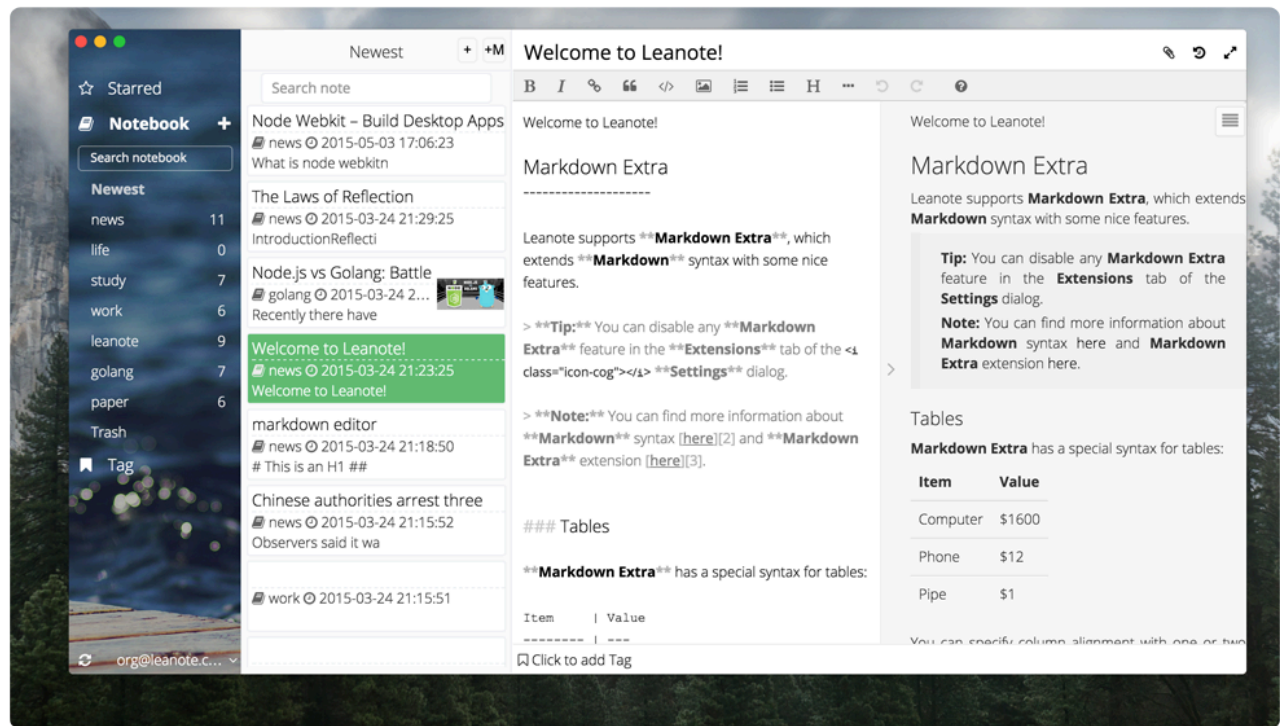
Starred
Notebook +
Search notebook
Newest
news 11
life 0
study 7
work 6
leanote 9
golang 7
paper 6
Trash
Tag
org@leanote.c...

Newest + +M
Search note
Node Webkit – Build Desktop Apps
news 2015-05-03 17:06:23
What is node webkitn
The Laws of Reflection
news 2015-03-24 21:29:25
IntroductionReflecti
Node.js vs Golang: Battle
golang 2015-03-24 2...
Recently there have
Welcome to Leanote!
news 2015-03-24 21:23:25
Welcome to Leanote!
markdown editor
news 2015-03-24 21:18:50
# This is an H1 ##
Chinese authorities arrest three
news 2015-03-24 21:15:52
Observers said it wa
work 2015-03-24 21:15:51

Welcome to Leanote!
B I H

Welcome to Leanote!

Markdown Extra
--------------------

Leanote supports **Markdown Extra**, which extends **Markdown** syntax with some nice features.

> **Tip:** You can disable any **Markdown Extra** feature in the **Extensions** tab of the <i class="icon-cog"></i> **Settings** dialog.

> **Note:** You can find more information about **Markdown** syntax [here][2] and **Markdown Extra** extension [here][3].

### Tables

**Markdown Extra** has a special syntax for tables:

Item | Value
-------- | ---

Click to add Tag

Welcome to Leanote!

Markdown Extra

Leanote supports Markdown Extra, which extends Markdown syntax with some nice features.

Tip: You can disable any Markdown Extra feature in the Extensions tab of the Settings dialog.

Note: You can find more information about Markdown syntax here and Markdown Extra extension here.

Tables

Markdown Extra has a special syntax for tables:

| Item | Value |
|---|---|
| Computer | $1600 |
| Phone | $12 |
| Pipe | $1 |

You can specify column alignment with one or two